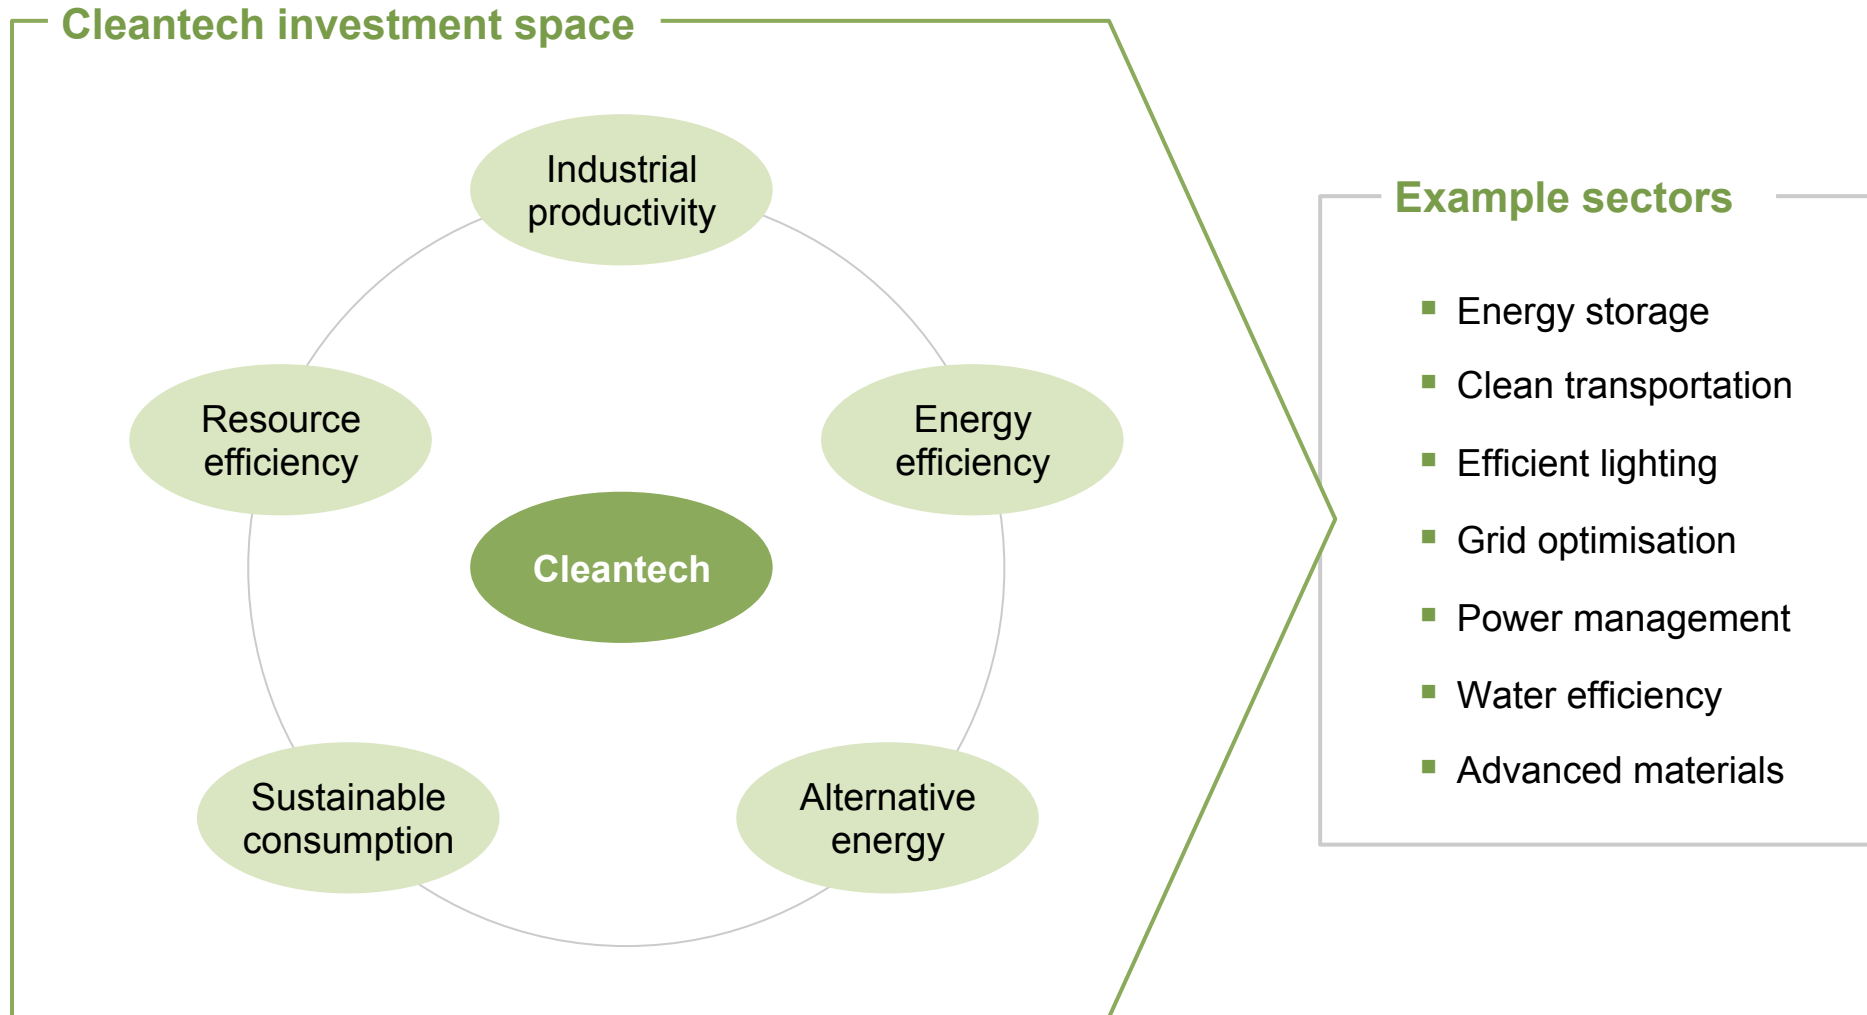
Cleantech investment space

Industrial productivity

Resource efficiency

Energy efficiency

Cleantech

Sustainable consumption

Alternative energy

Example sectors

- Energy storage
- Clean transportation
- Efficient lighting
- Grid optimisation
- Power management
- Water efficiency
- Advanced materials